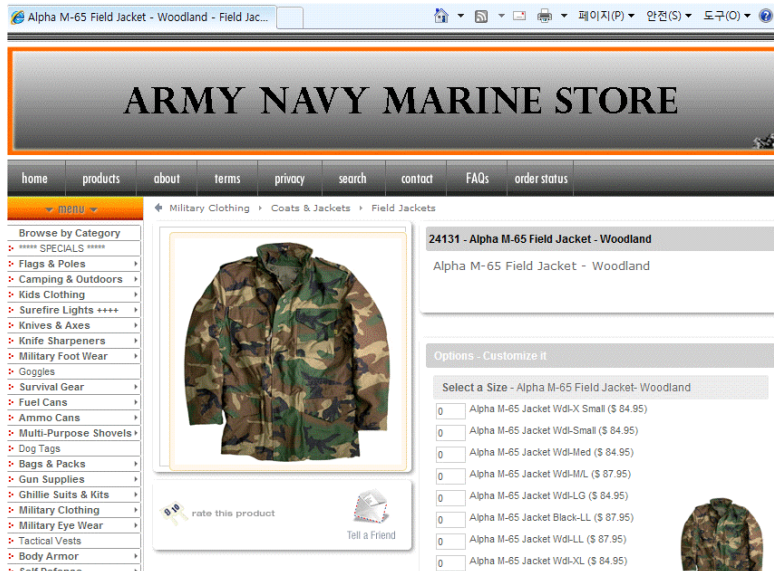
Alpha M-65 Field Jacket - Woodland - Field Jac...

페이지(P) 안전(S) 도구(O)

ARMY NAVY MARINE STORE

home | products | about | terms | privacy | search | contact | FAQs | order status

menu

Military Clothing › Coats & Jackets › Field Jackets

Browse by Category
***** SPECIALS *****
Flags & Poles
Camping & Outdoors
Kids Clothing
Surefire Lights ++++
Knives & Axes
Knife Sharpeners
Military Foot Wear
Goggles
Survival Gear
Fuel Cans
Ammo Cans
Multi-Purpose Shovels
Dog Tags
Bags & Packs
Gun Supplies
Ghillie Suits & Kits
Military Clothing
Military Eye Wear
Tactical Vests
Body Armor
Self Defense

24131 - Alpha M-65 Field Jacket - Woodland

Alpha M-65 Field Jacket - Woodland

0.10 rate this product

Tell a Friend

Options - Customize it

Select a Size - Alpha M-65 Field Jacket- Woodland

0 Alpha M-65 Jacket Wdl-X Small ($ 84.95)
0 Alpha M-65 Jacket Wdl-Small ($ 84.95)
0 Alpha M-65 Jacket Wdl-Med ($ 84.95)
0 Alpha M-65 Jacket Wdl-M/L ($ 87.95)
0 Alpha M-65 Jacket Wdl-LG ($ 84.95)
0 Alpha M-65 Jacket Black-LL ($ 87.95)
0 Alpha M-65 Jacket Wdl-LL ($ 87.95)
0 Alpha M-65 Jacket Wdl-XL ($ 84.95)